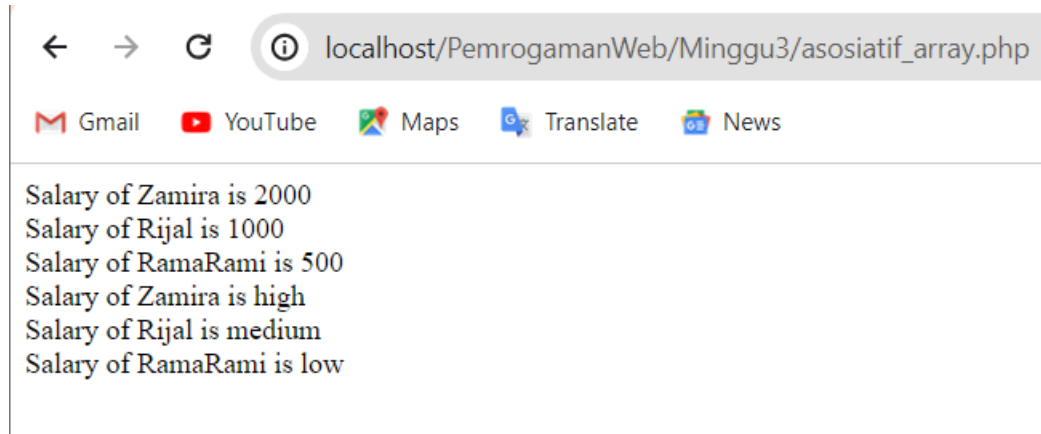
localhost/PemrogamanWeb/Minggu3/asosiatif_array.php

Gmail YouTube Maps Translate News

Salary of Zamira is 2000
Salary of Rijal is 1000
Salary of RamaRami is 500
Salary of Zamira is high
Salary of Rijal is medium
Salary of RamaRami is low